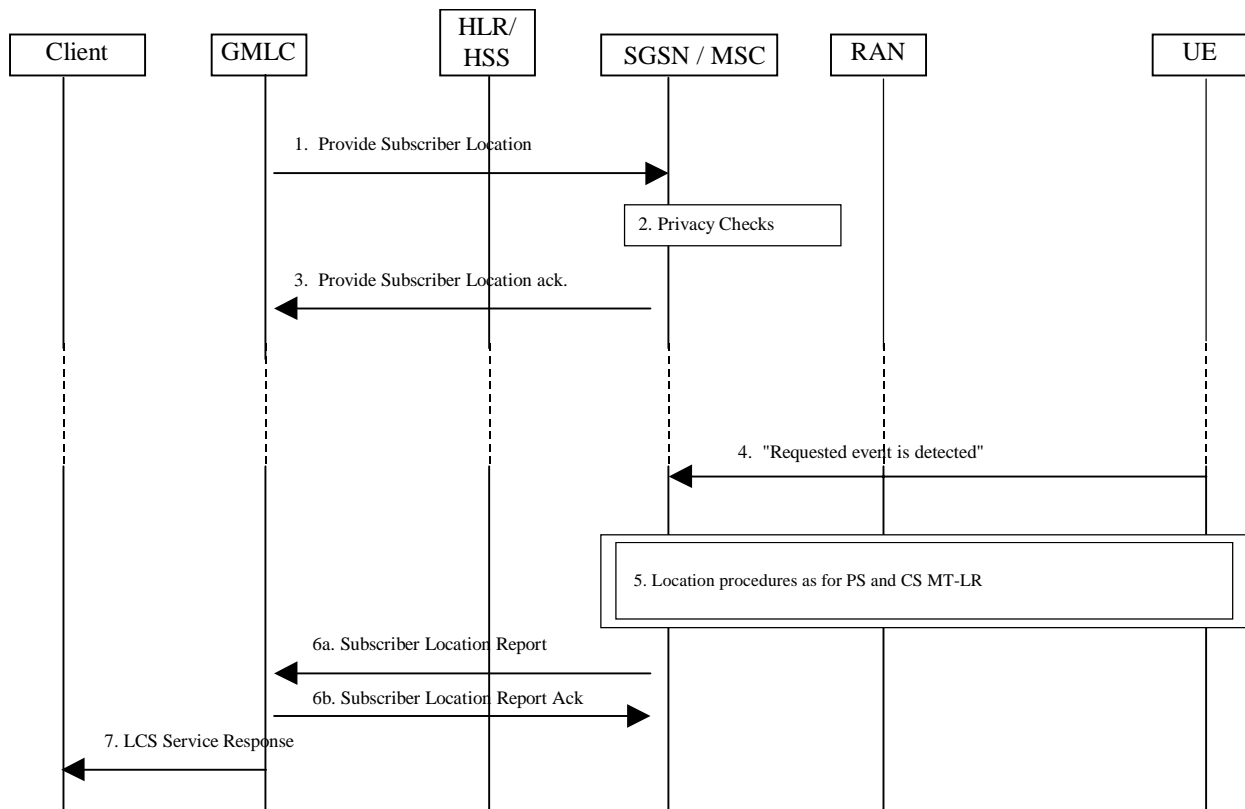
Client

GMLC

HLR/ HSS

SGSN / MSC

RAN

UE

1. Provide Subscriber Location

2. Privacy Checks

3. Provide Subscriber Location ack.

4. "Requested event is detected"

5. Location procedures as for PS and CS MT-LR

6a. Subscriber Location Report

6b. Subscriber Location Report Ack

7. LCS Service Response